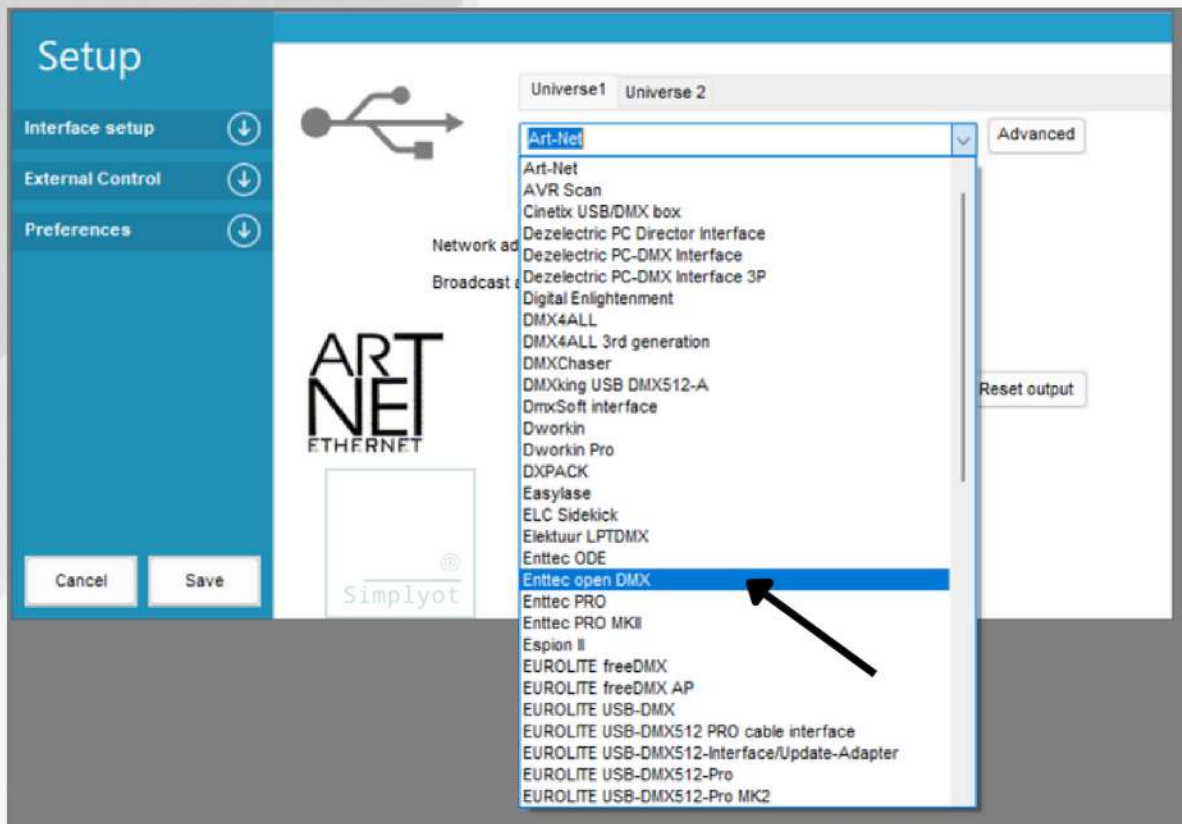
Setup

Interface setup

External Control

Preferences

Cancel

Save

Universe1 Universe 2

Art-Net

Advanced

Art-Net
AVR Scan
Cinetix USB/DMX box
Dezelectric PC Director Interface
Dezelectric PC-DMX Interface
Dezelectric PC-DMX Interface 3P
Digital Enlightenment
DMX4ALL
DMX4ALL 3rd generation
DMXChaser
DMXking USB DMX512-A
DmxSoft interface
Dworkin
Dworkin Pro
DXPACK
Easylase
ELC Sidekick
Elektuur LPTDMX
Enttec ODE
Enttec open DMX
Enttec PRO
Enttec PRO MKII
Espion II
EUROLITE freeDMX
EUROLITE freeDMX AP
EUROLITE USB-DMX
EUROLITE USB-DMX512 PRO cable interface
EUROLITE USB-DMX512-Interface/Update-Adapter
EUROLITE USB-DMX512-Pro
EUROLITE USB-DMX512-Pro MK2

Network ad

Broadcast a

Reset output

ART NET ETHERNET

®
Simplyot